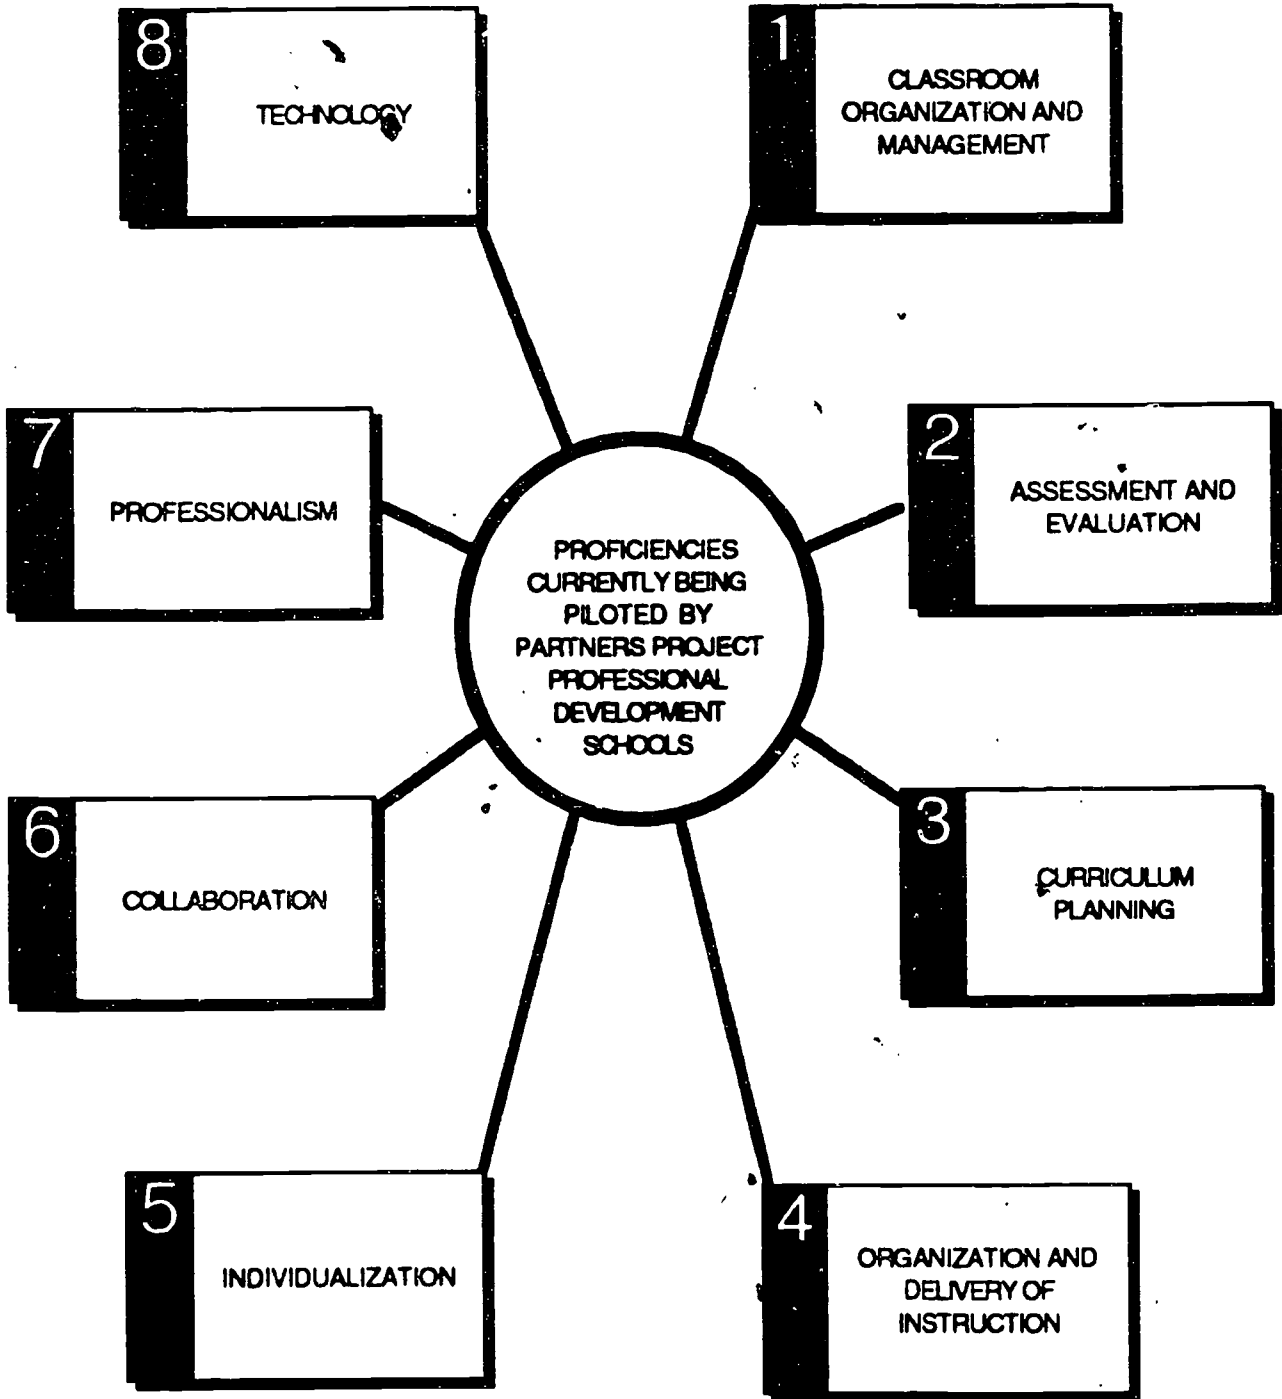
PROFICIENCIES CURRENTLY BEING PILOTED BY PARTNERS PROJECT PROFESSIONAL DEVELOPMENT SCHOOLS

1
CLASSROOM ORGANIZATION AND MANAGEMENT

2
ASSESSMENT AND EVALUATION

3
CURRICULUM PLANNING

4
ORGANIZATION AND DELIVERY OF INSTRUCTION

5
INDIVIDUALIZATION

6
COLLABORATION

7
PROFESSIONALISM

8
TECHNOLOGY